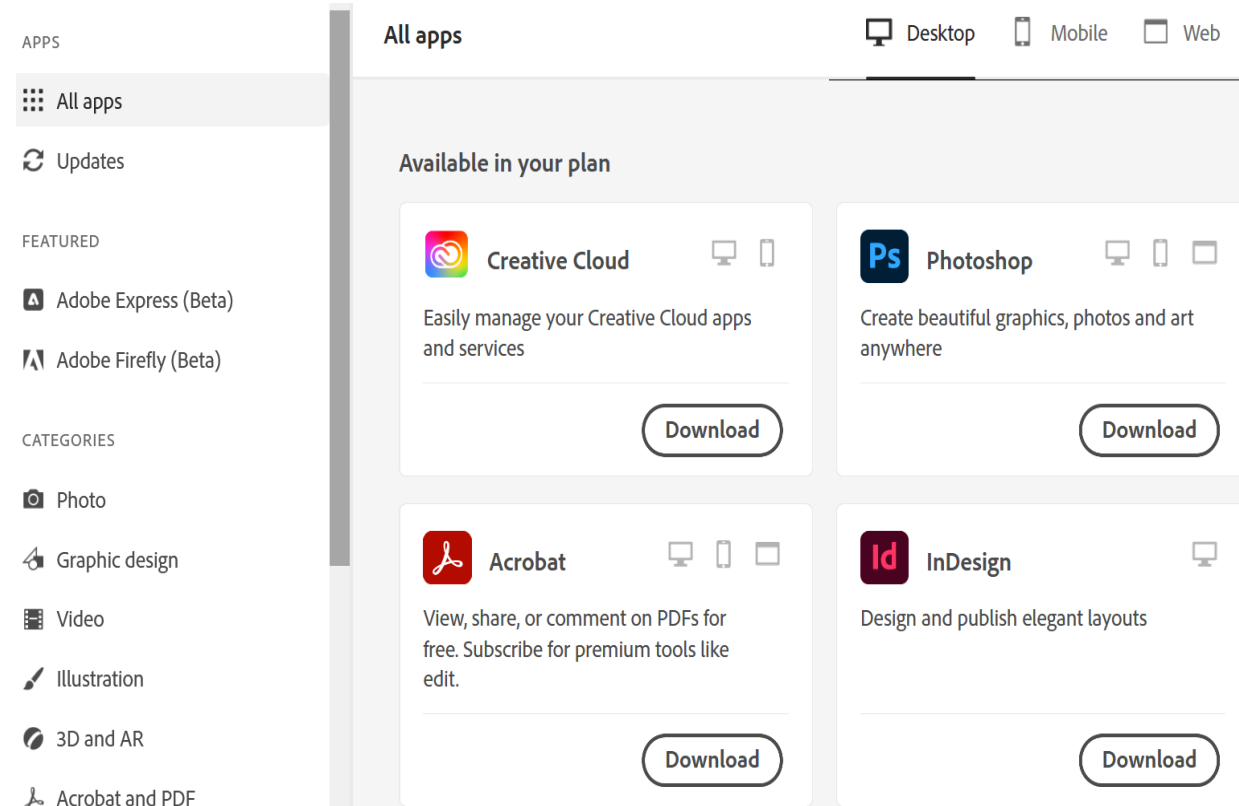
APPS

All apps

Updates

FEATURED

Adobe Express (Beta)

Adobe Firefly (Beta)

CATEGORIES

Photo

Graphic design

Video

Illustration

3D and AR

Acrobat and PDF

All apps

Desktop

Mobile

Web

Available in your plan

Creative Cloud

Easily manage your Creative Cloud apps and services

Download

Ps

Photoshop

Create beautiful graphics, photos and art anywhere

Download

Acrobat

View, share, or comment on PDFs for free. Subscribe for premium tools like edit.

Download

Id

InDesign

Design and publish elegant layouts

Download